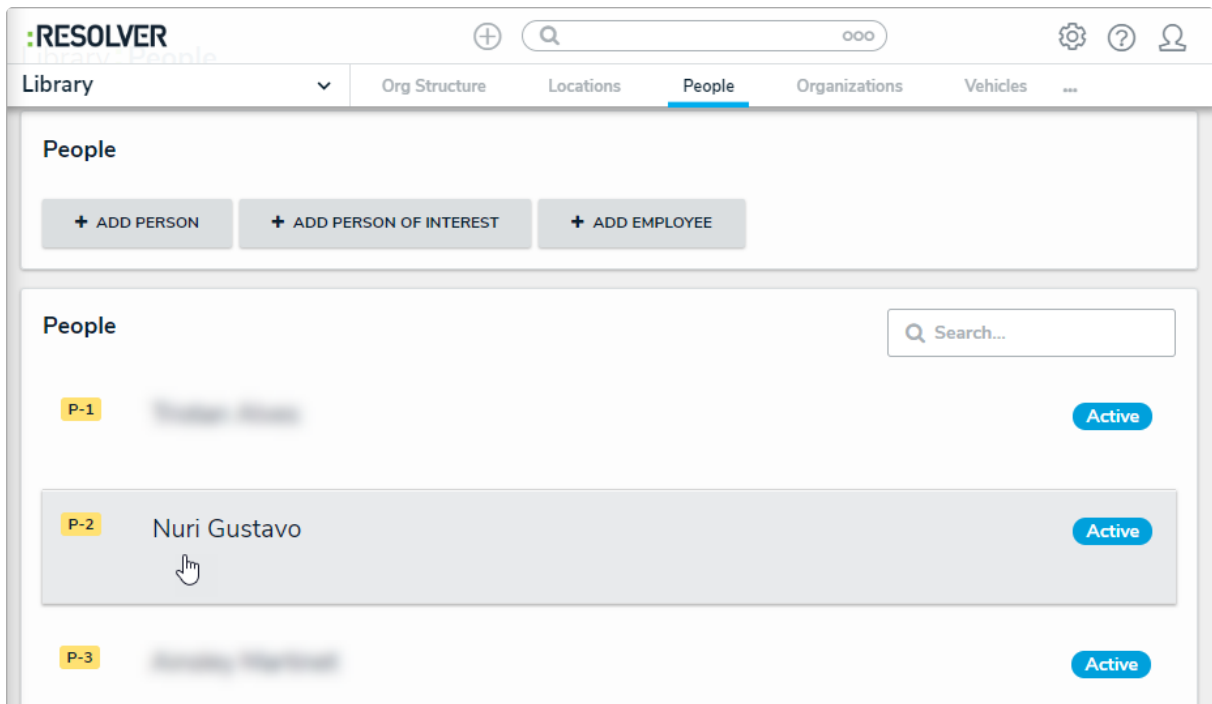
:RESOLVER

Library: People

Library
Org Structure
Locations
People
Organizations
Vehicles
...

People

+ ADD PERSON
+ ADD PERSON OF INTEREST
+ ADD EMPLOYEE

People

Search...

P-1
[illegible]
Active

P-2
Nuri Gustavo
Active

P-3
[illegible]
Active